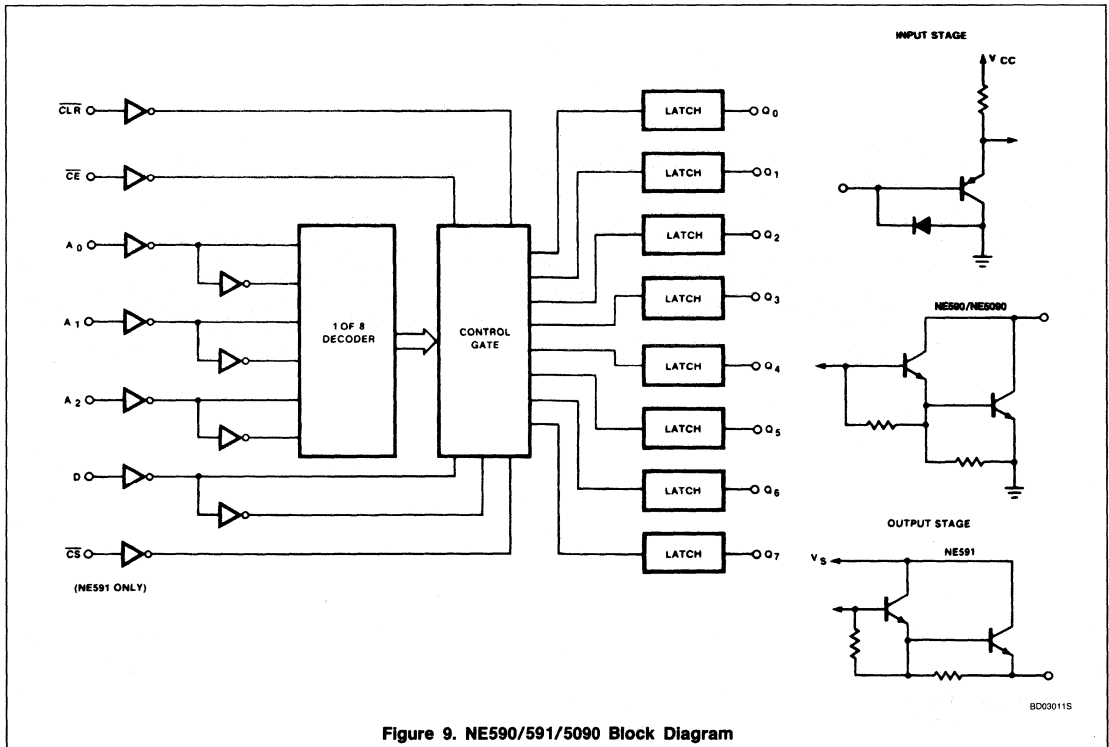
INPUT STAGE

$V_{CC}$

$\overline{CLR}$

$\overline{CE}$

$A_0$

$A_1$

$A_2$

D

$\overline{CS}$

(NE591 ONLY)

1 OF 8 DECODER

CONTROL GATE

LATCH $Q_0$

LATCH $Q_1$

LATCH $Q_2$

LATCH $Q_3$

LATCH $Q_4$

LATCH $Q_5$

LATCH $Q_6$

LATCH $Q_7$

NE590/NE5090

OUTPUT STAGE

$V_S$

NE591

BD03011S

Figure 9. NE590/591/5090 Block Diagram